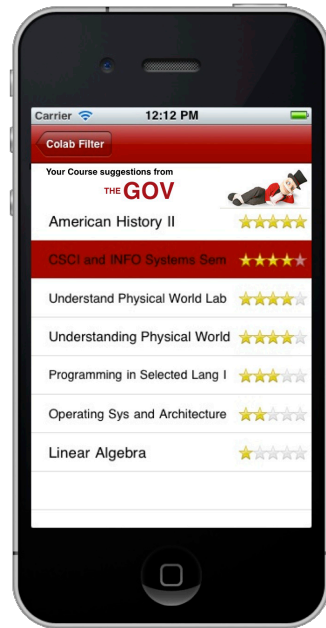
Carrier 12:12 PM

Colab Filter

Your Course suggestions from
THE GOV

American History II
CSCI and INFO Systems Sem
Understand Physical World Lab
Understanding Physical World
Programming in Selected Lang I
Operating Sys and Architecture
Linear Algebra